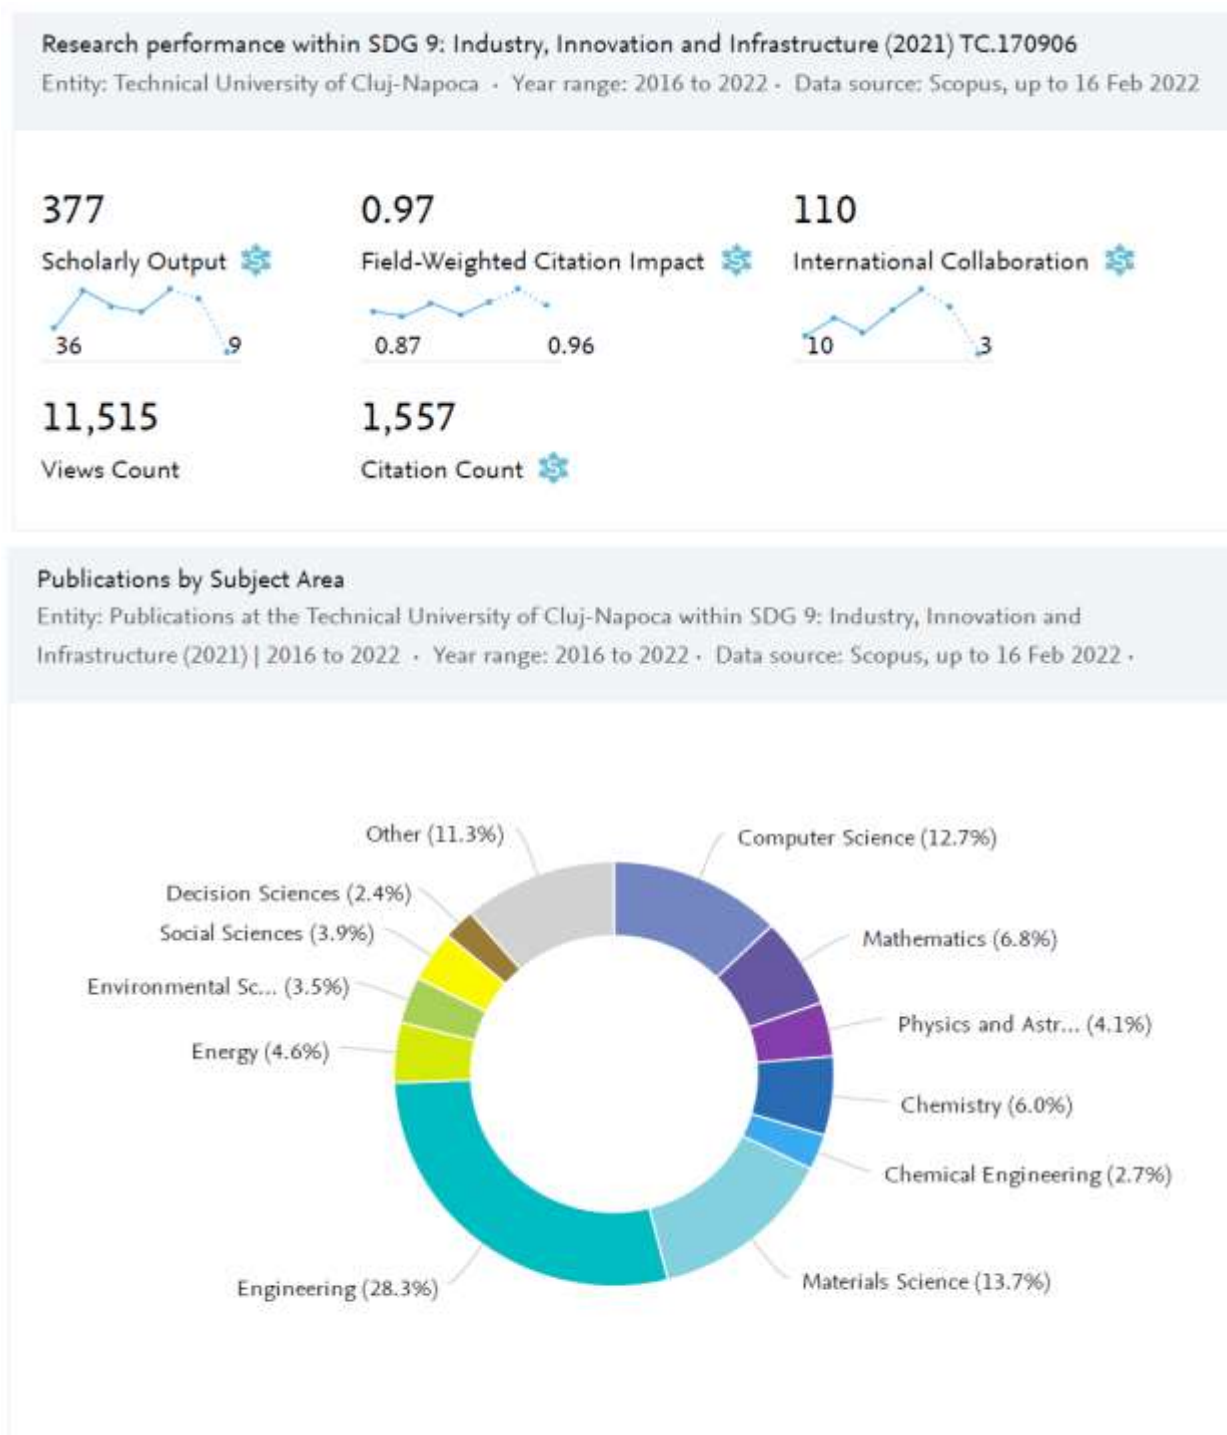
Research performance within SDG 9: Industry, Innovation and Infrastructure (2021) TC.170906
Entity: Technical University of Cluj-Napoca · Year range: 2016 to 2022 · Data source: Scopus, up to 16 Feb 2022

377
Scholarly Output
36 9

0.97
Field-Weighted Citation Impact
0.87 0.96

110
International Collaboration
10 3

11,515
Views Count

1,557
Citation Count

Publications by Subject Area
Entity: Publications at the Technical University of Cluj-Napoca within SDG 9: Industry, Innovation and Infrastructure (2021) | 2016 to 2022 · Year range: 2016 to 2022 · Data source: Scopus, up to 16 Feb 2022 ·

Other (11.3%)
Computer Science (12.7%)
Decision Sciences (2.4%)
Social Sciences (3.9%)
Mathematics (6.8%)
Environmental Sc... (3.5%)
Physics and Astr... (4.1%)
Energy (4.6%)
Chemistry (6.0%)
Chemical Engineering (2.7%)
Engineering (28.3%)
Materials Science (13.7%)